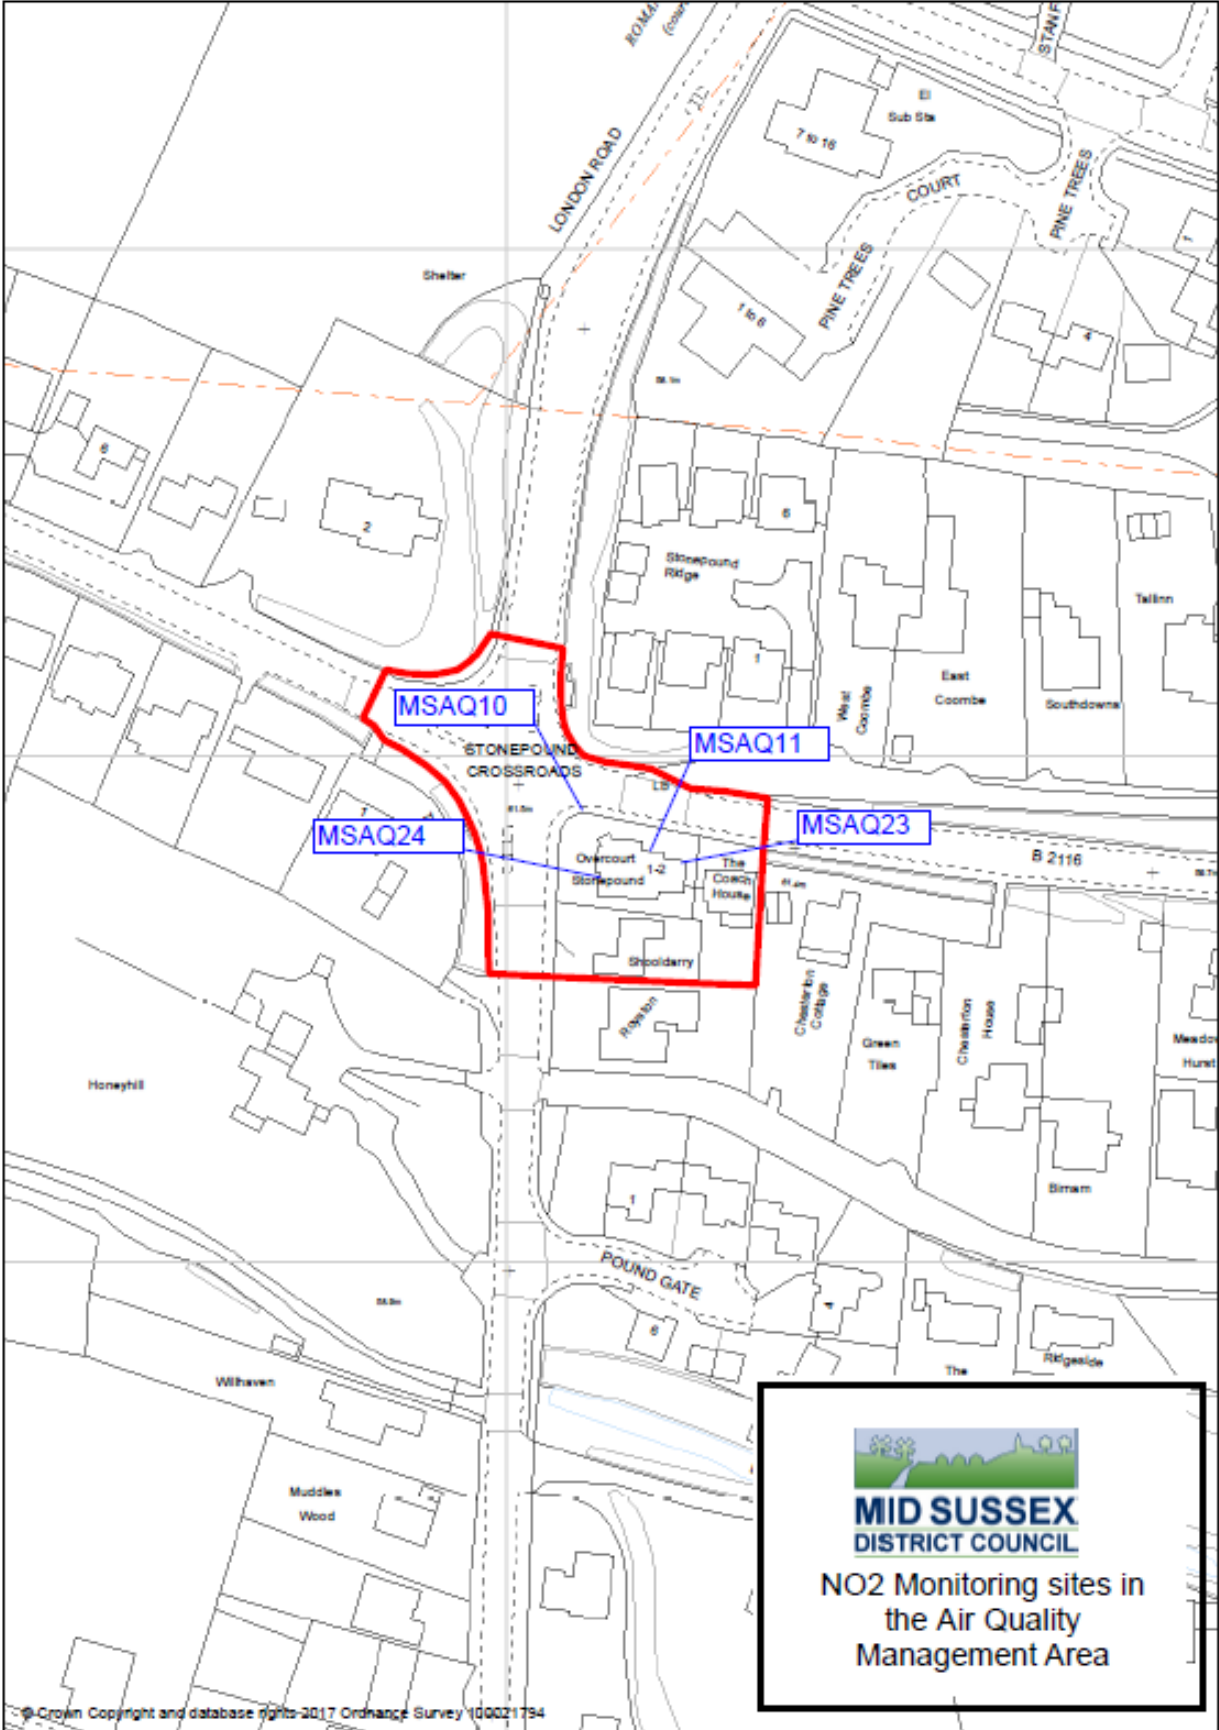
ROMAN

El
Sub Sta

7 to 16

COURT

PINE TREES

STANF

LONDON ROAD

Shelter

1 to 6

PINE TREES

4

6

2

6

Stonepound Ridge

Tallinn

1

West Coombe

East Coombe

Southdowns

MSAQ10

STONEPOUND CROSSROADS

MSAQ11

LB

MSAQ23

MSAQ24

Overcourt

1-2

Stonepound

The Coach House

B 2116

Shooldarry

Rigaton

Chesterton Cottage

Green Tiles

Chesterton House

Meadow Hurst

Honeyhill

Birnam

1

POUND GATE

6

4

The

Ridgeside

Wilhaven

Muddles Wood

MID SUSSEX
DISTRICT COUNCIL

NO2 Monitoring sites in the Air Quality Management Area

© Crown Copyright and database rights 2017 Ordnance Survey 100021794